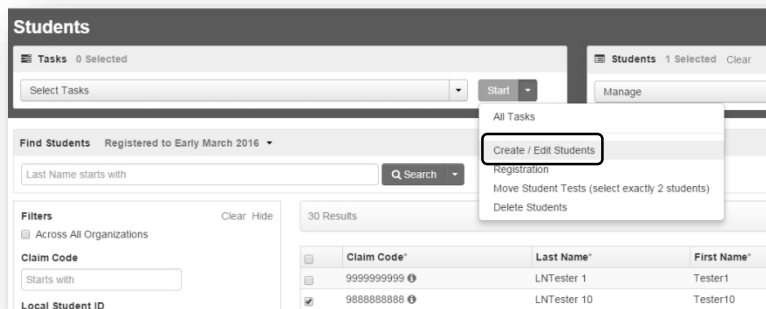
Students

Tasks 0 Selected

Select Tasks

Start

Students 1 Selected Clear

Manage

All Tasks

Create / Edit Students

Registration

Move Student Tests (select exactly 2 students)

Delete Students

Find Students Registered to Early March 2016

Last Name starts with

Search

Filters Clear Hide

Across All Organizations

Claim Code

Starts with

Local Student ID

30 Results

| | Claim Code* | Last Name* | First Name* |
|---|---|---|---|
| | 9999999999 | LNTester 1 | Tester1 |
| | 8888888888 | LNTester 10 | Tester10 |